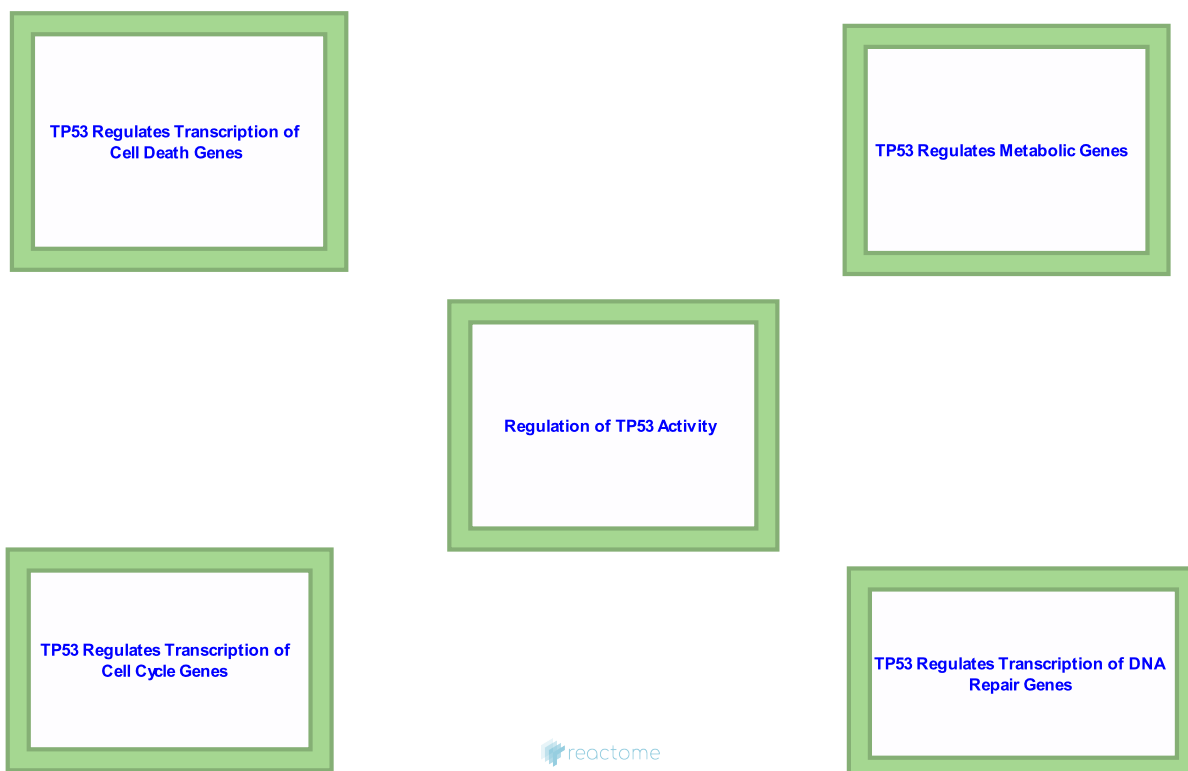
TP53 Regulates Transcription of Cell Death Genes

TP53 Regulates Metabolic Genes

Regulation of TP53 Activity

TP53 Regulates Transcription of Cell Cycle Genes

TP53 Regulates Transcription of DNA Repair Genes

reactome